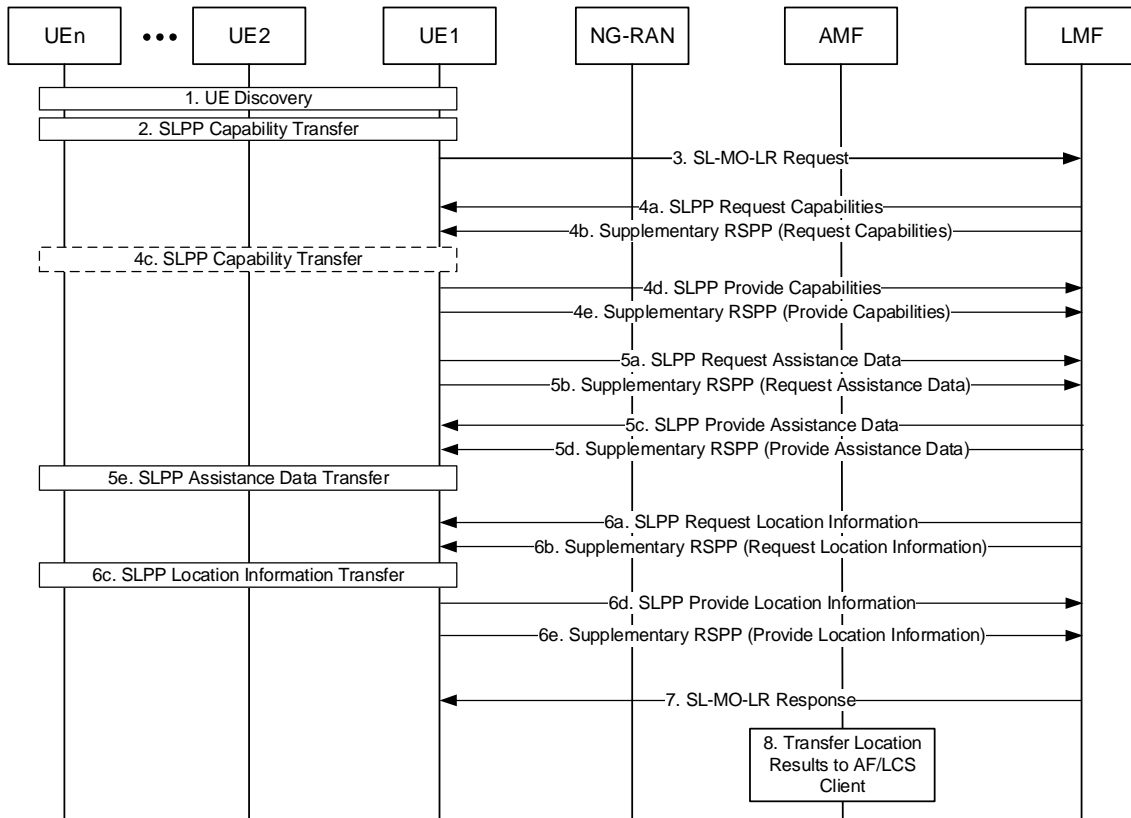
UEn
•••
UE2
UE1
NG-RAN
AMF
LMF

1. UE Discovery
2. SLPP Capability Transfer
3. SL-MO-LR Request
4a. SLPP Request Capabilities
4b. Supplementary RSPP (Request Capabilities)
4c. SLPP Capability Transfer
4d. SLPP Provide Capabilities
4e. Supplementary RSPP (Provide Capabilities)
5a. SLPP Request Assistance Data
5b. Supplementary RSPP (Request Assistance Data)
5c. SLPP Provide Assistance Data
5d. Supplementary RSPP (Provide Assistance Data)
5e. SLPP Assistance Data Transfer
6a. SLPP Request Location Information
6b. Supplementary RSPP (Request Location Information)
6c. SLPP Location Information Transfer
6d. SLPP Provide Location Information
6e. Supplementary RSPP (Provide Location Information)
7. SL-MO-LR Response
8. Transfer Location Results to AF/LCS Client